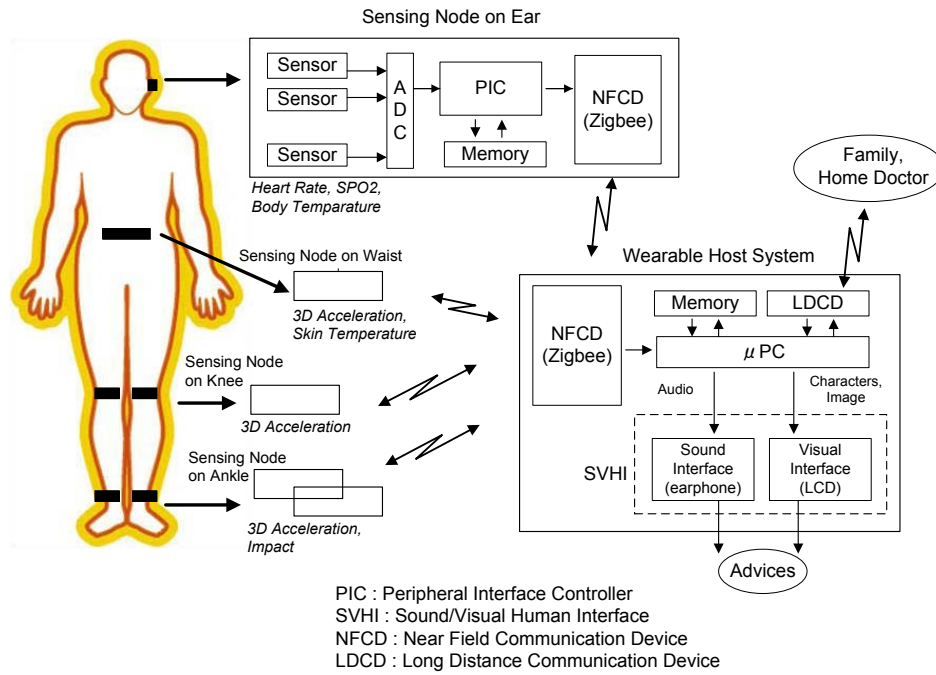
Sensing Node on Ear

Sensor

Sensor

Sensor

A D C

PIC

Memory

NFCD (Zigbee)

Heart Rate, SPO2, Body Temparature

Family, Home Doctor

Sensing Node on Waist

3D Acceleration, Skin Temperature

Wearable Host System

NFCD (Zigbee)

Memory

LDCD

$\mu$ PC

Audio

Characters, Image

Sensing Node on Knee

3D Acceleration

Sensing Node on Ankle

3D Acceleration, Impact

SVHI

Sound Interface (earphone)

Visual Interface (LCD)

Advices

PIC : Peripheral Interface Controller
SVHI : Sound/Visual Human Interface
NFCD : Near Field Communication Device
LDCD : Long Distance Communication Device